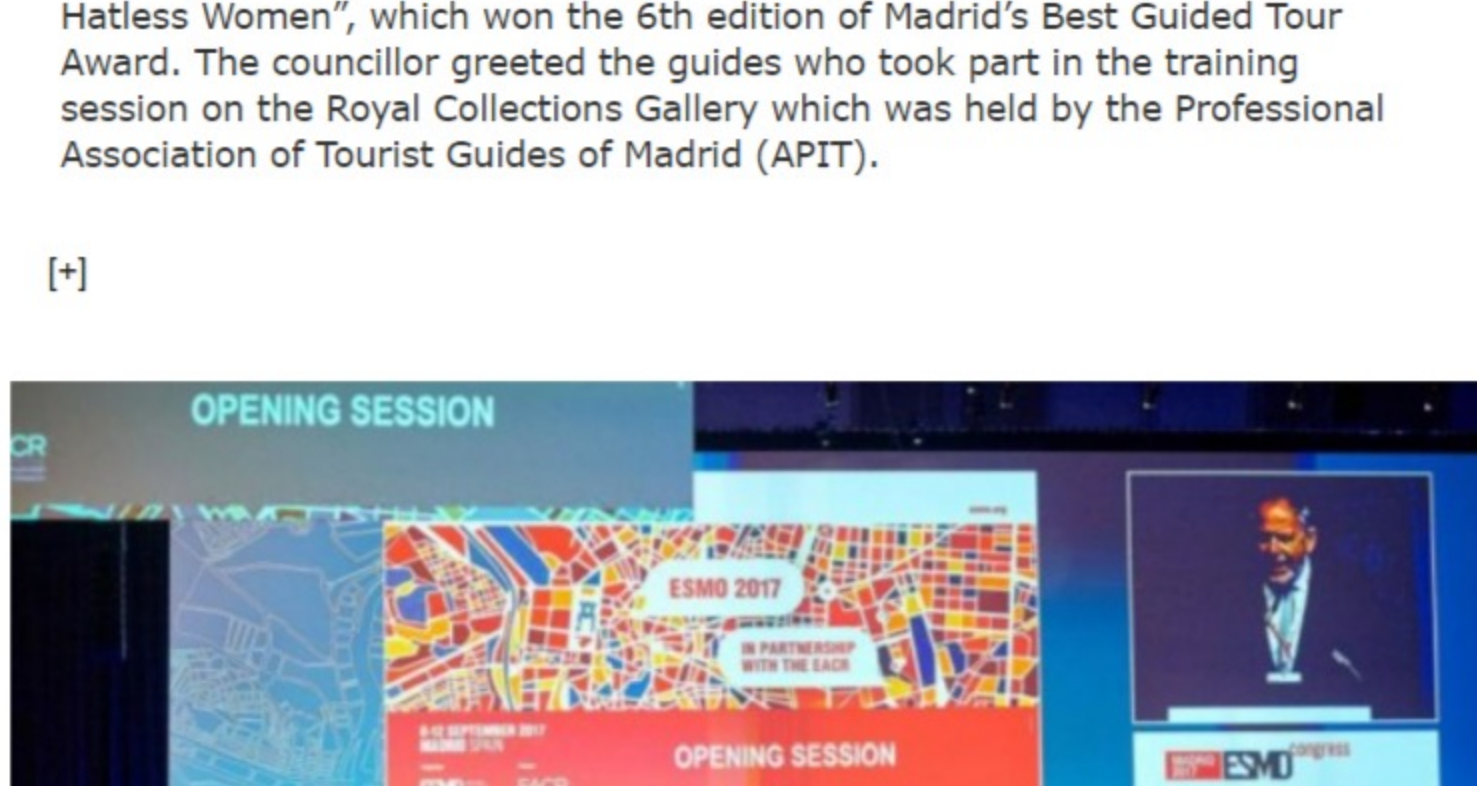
Hatless Women", which won the 6th edition of Madrid's Best Guided Tour Award. The councillor greeted the guides who took part in the training session on the Royal Collections Gallery which was held by the Professional Association of Tourist Guides of Madrid (APIT).

[+]

OPENING SESSION

CR

ESMO 2017

IN PARTNERSHIP WITH THE EACR

8-12 SEPTEMBER 2017 MADRID SPAIN

OPENING SESSION

MADRID 2017 ESMO congress